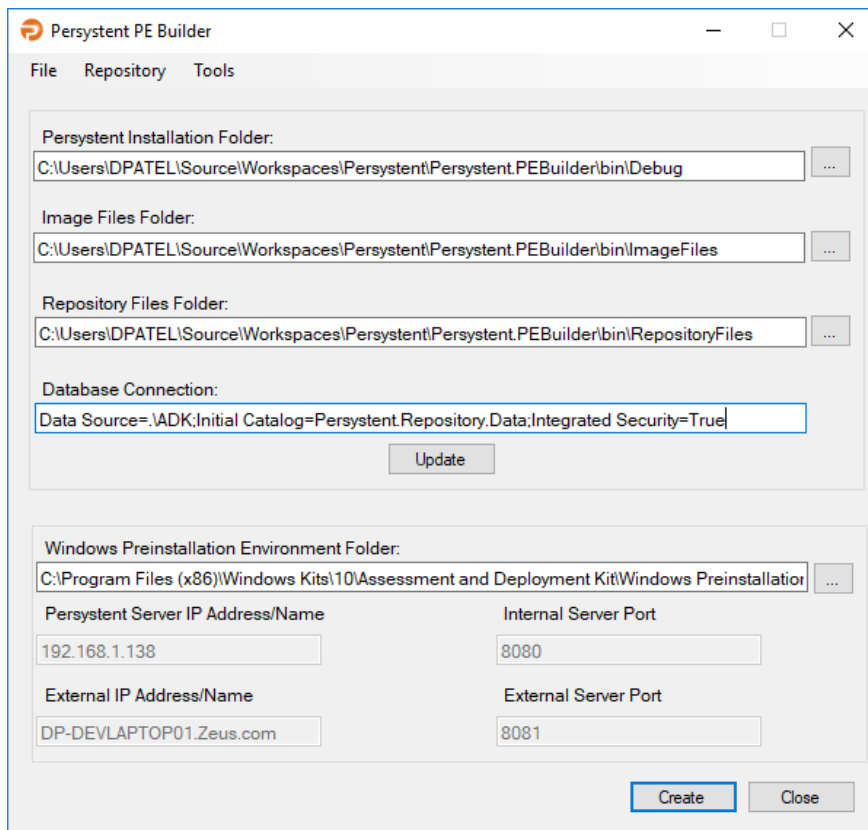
Persystent PE Builder

File Repository Tools

Persystent Installation Folder:
C:\Users\DPATEL\Source\Workspaces\Persystent\Persystent.PEBuilder\bin\Debug
...

Image Files Folder:
C:\Users\DPATEL\Source\Workspaces\Persystent\Persystent.PEBuilder\bin\ImageFiles
...

Repository Files Folder:
C:\Users\DPATEL\Source\Workspaces\Persystent\Persystent.PEBuilder\bin\RepositoryFiles
...

Database Connection:
Data Source=.\ADK;Initial Catalog=Persystent.Repository.Data;Integrated Security=True

Update

Windows Preinstallation Environment Folder:
C:\Program Files (x86)\Windows Kits\10\Assessment and Deployment Kit\Windows Preinstallation
...

Persystent Server IP Address/Name
192.168.1.138

Internal Server Port
8080

External IP Address/Name
DP-DEVLAPTOP01.Zeus.com

External Server Port
8081

Create
Close